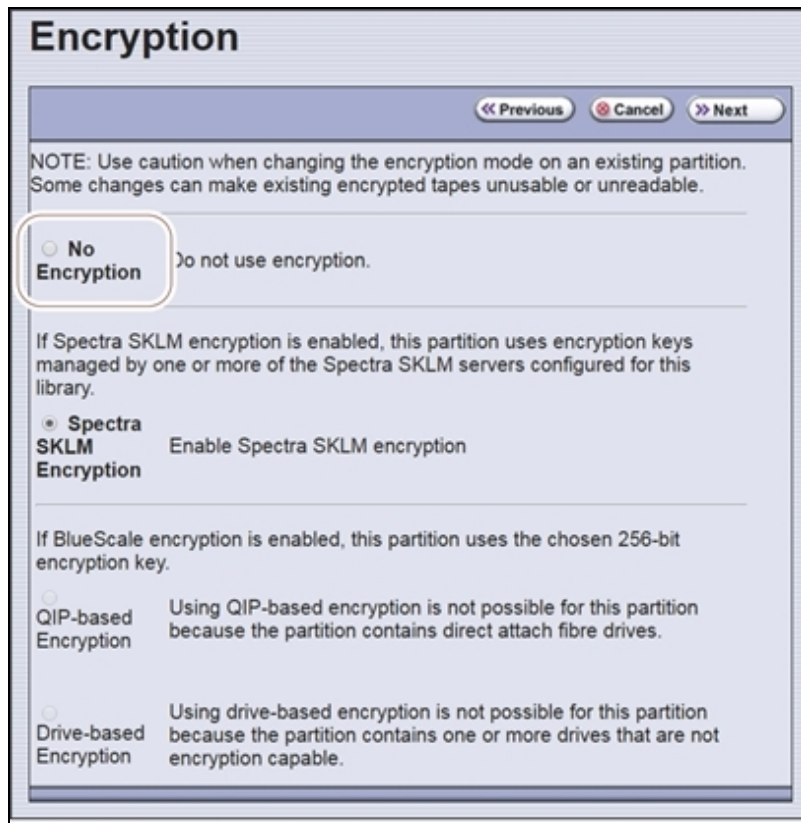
Encryption

« Previous Cancel » Next

NOTE: Use caution when changing the encryption mode on an existing partition. Some changes can make existing encrypted tapes unusable or unreadable.

No Encryption
Do not use encryption.

If Spectra SKLM encryption is enabled, this partition uses encryption keys managed by one or more of the Spectra SKLM servers configured for this library.

Spectra SKLM Encryption
Enable Spectra SKLM encryption

If BlueScale encryption is enabled, this partition uses the chosen 256-bit encryption key.

QIP-based Encryption
Using QIP-based encryption is not possible for this partition because the partition contains direct attach fibre drives.

Drive-based Encryption
Using drive-based encryption is not possible for this partition because the partition contains one or more drives that are not encryption capable.